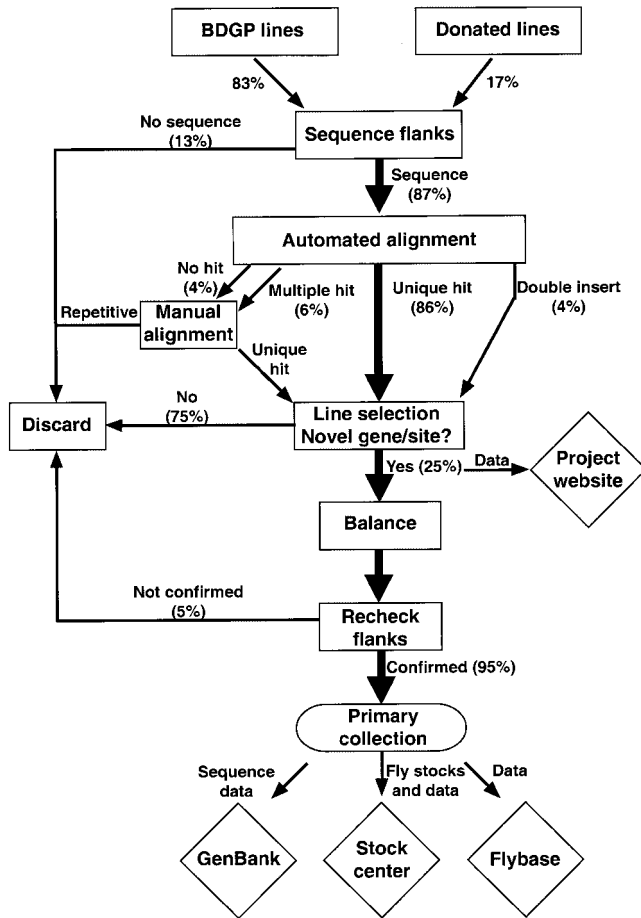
BDGP lines

Donated lines

83%

17%

No sequence (13%)

Sequence flanks

Sequence (87%)

Automated alignment

No hit (4%)

Multiple hit (6%)

Unique hit (86%)

Double insert (4%)

Repetitive

Manual alignment

Unique hit

Discard

No (75%)

Line selection Novel gene/site?

Yes (25%)

Data

Project website

Balance

Not confirmed (5%)

Recheck flanks

Confirmed (95%)

Primary collection

Sequence data

Fly stocks and data

Data

GenBank

Stock center

Flybase